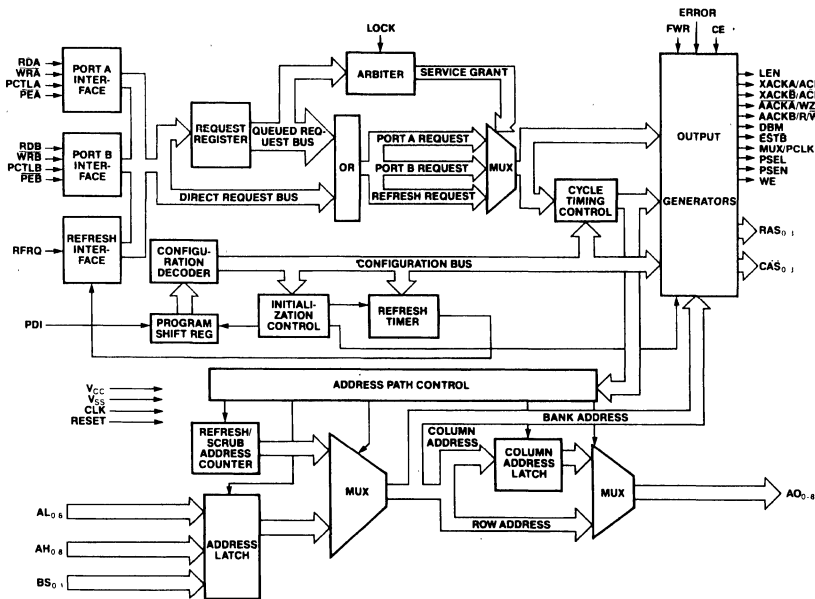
LOCK
ERROR
FWR
CE
RDA
$\overline{WRA}$
PCTLA
$\overline{PEA}$
PORT A INTERFACE
ARBITER
SERVICE GRANT
REQUEST REGISTER
QUEUED REQUEST BUS
OR
PORT A REQUEST
PORT B REQUEST
REFRESH REQUEST
MUX
OUTPUT
GENERATORS
LEN
XACKA/ACK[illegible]
XACKB/ACK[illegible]
$\overline{AACKA}$/WZ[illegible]
$\overline{AACKB}$/R/W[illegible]
DBM
$\overline{ESTB}$
MUX/PCLK
PSEL
PSEN
$\overline{WE}$
RDB
$\overline{WRB}$
PCTLB
$\overline{PEB}$
PORT B INTERFACE
DIRECT REQUEST BUS
CYCLE TIMING CONTROL
RFRQ
REFRESH INTERFACE
CONFIGURATION DECODER
CONFIGURATION BUS
$\overline{RAS}_{0-1}$
$\overline{CAS}_{0-1}$
PDI
PROGRAM SHIFT REG
INITIALIZATION CONTROL
REFRESH TIMER
$V_{CC}$
$V_{SS}$
CLK
RESET
ADDRESS PATH CONTROL
BANK ADDRESS
REFRESH/SCRUB ADDRESS COUNTER
COLUMN ADDRESS
COLUMN ADDRESS LATCH
MUX
MUX
$AL_{0-8}$
$AH_{0-8}$
$BS_{0-1}$
ADDRESS LATCH
ROW ADDRESS
$\overline{AO}_{0-8}$